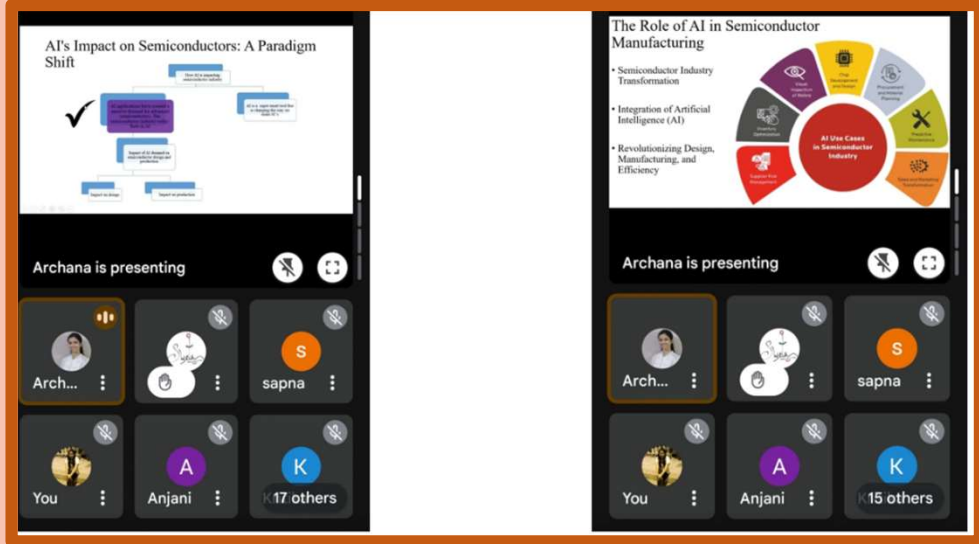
AI's Impact on Semiconductors: A Paradigm Shift

How AI is impacting semiconductor industry

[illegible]

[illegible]

Impact of AI demand on semiconductor design and production

Impact on design

Impact on production

Archana is presenting

Arch...

S
sapna

You

A
Anjani

K
17 others

The Role of AI in Semiconductor Manufacturing

• Semiconductor Industry Transformation

• Integration of Artificial Intelligence (AI)

• Revolutionizing Design, Manufacturing, and Efficiency

AI Use Cases in Semiconductor Industry

Visual Inspection of Wafers

Chip Development and Design

Procurement and Material Planning

Predictive Maintenance

Sales and Marketing Transformation

Supplier Risk Management

Inventory Optimization

Archana is presenting

Arch...

S
sapna

You

A
Anjani

K
15 others